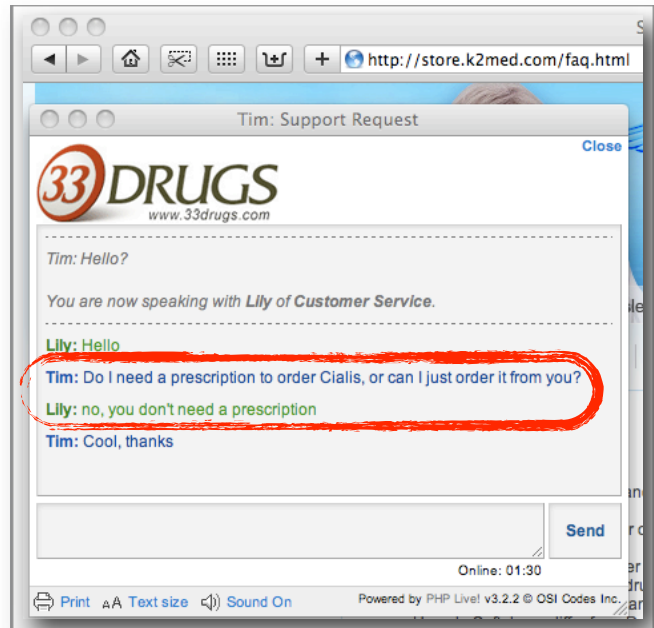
http://store.k2med.com/faq.html

Tim: Support Request

Close

33 DRUGS
www.33drugs.com

Tim: Hello?

You are now speaking with Lily of Customer Service.

Lily: Hello

Tim: Do I need a prescription to order Cialis, or can I just order it from you?

Lily: no, you don't need a prescription

Tim: Cool, thanks

Send

Online: 01:30

Print   Text size   Sound On

Powered by PHP Live! v3.2.2 © OSI Codes Inc.